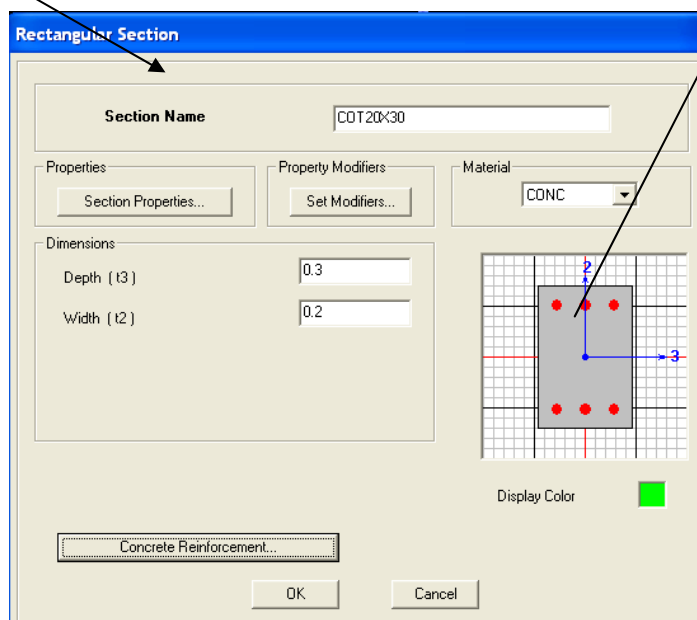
Rectangular Section

Section Name COT20X30

Properties
Section Properties...

Property Modifiers
Set Modifiers...

Material
CONC

Dimensions
Depth ( t3 ) 0.3
Width ( t2 ) 0.2

2
3

Display Color

Concrete Reinforcement...

OK
Cancel